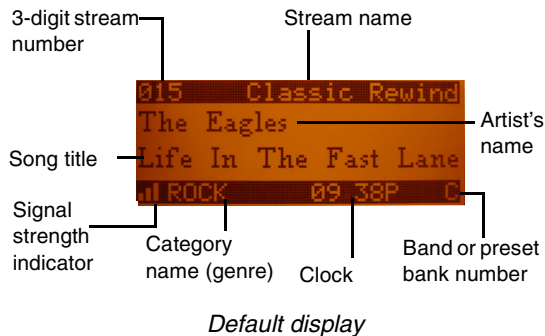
3-digit stream number

Stream name

015 Classic Rewind

The Eagles

Artist's name

Song title

Life In The Fast Lane

ROCK 09 38P C

Signal strength indicator

Category name (genre)

Clock

Band or preset bank number

Default display